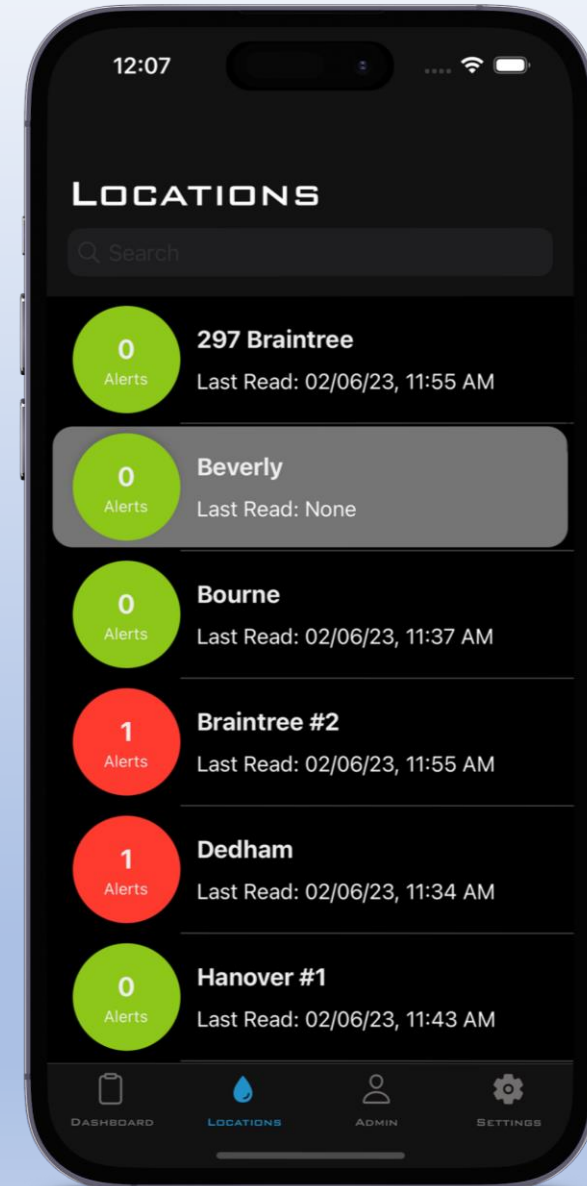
12:07

LOCATIONS

Search

0
Alerts
297 Braintree
Last Read: 02/06/23, 11:55 AM

0
Alerts
Beverly
Last Read: None

0
Alerts
Bourne
Last Read: 02/06/23, 11:37 AM

1
Alerts
Braintree #2
Last Read: 02/06/23, 11:55 AM

1
Alerts
Dedham
Last Read: 02/06/23, 11:34 AM

0
Alerts
Hanover #1
Last Read: 02/06/23, 11:43 AM

DASHBOARD
LOCATIONS
ADMIN
SETTINGS